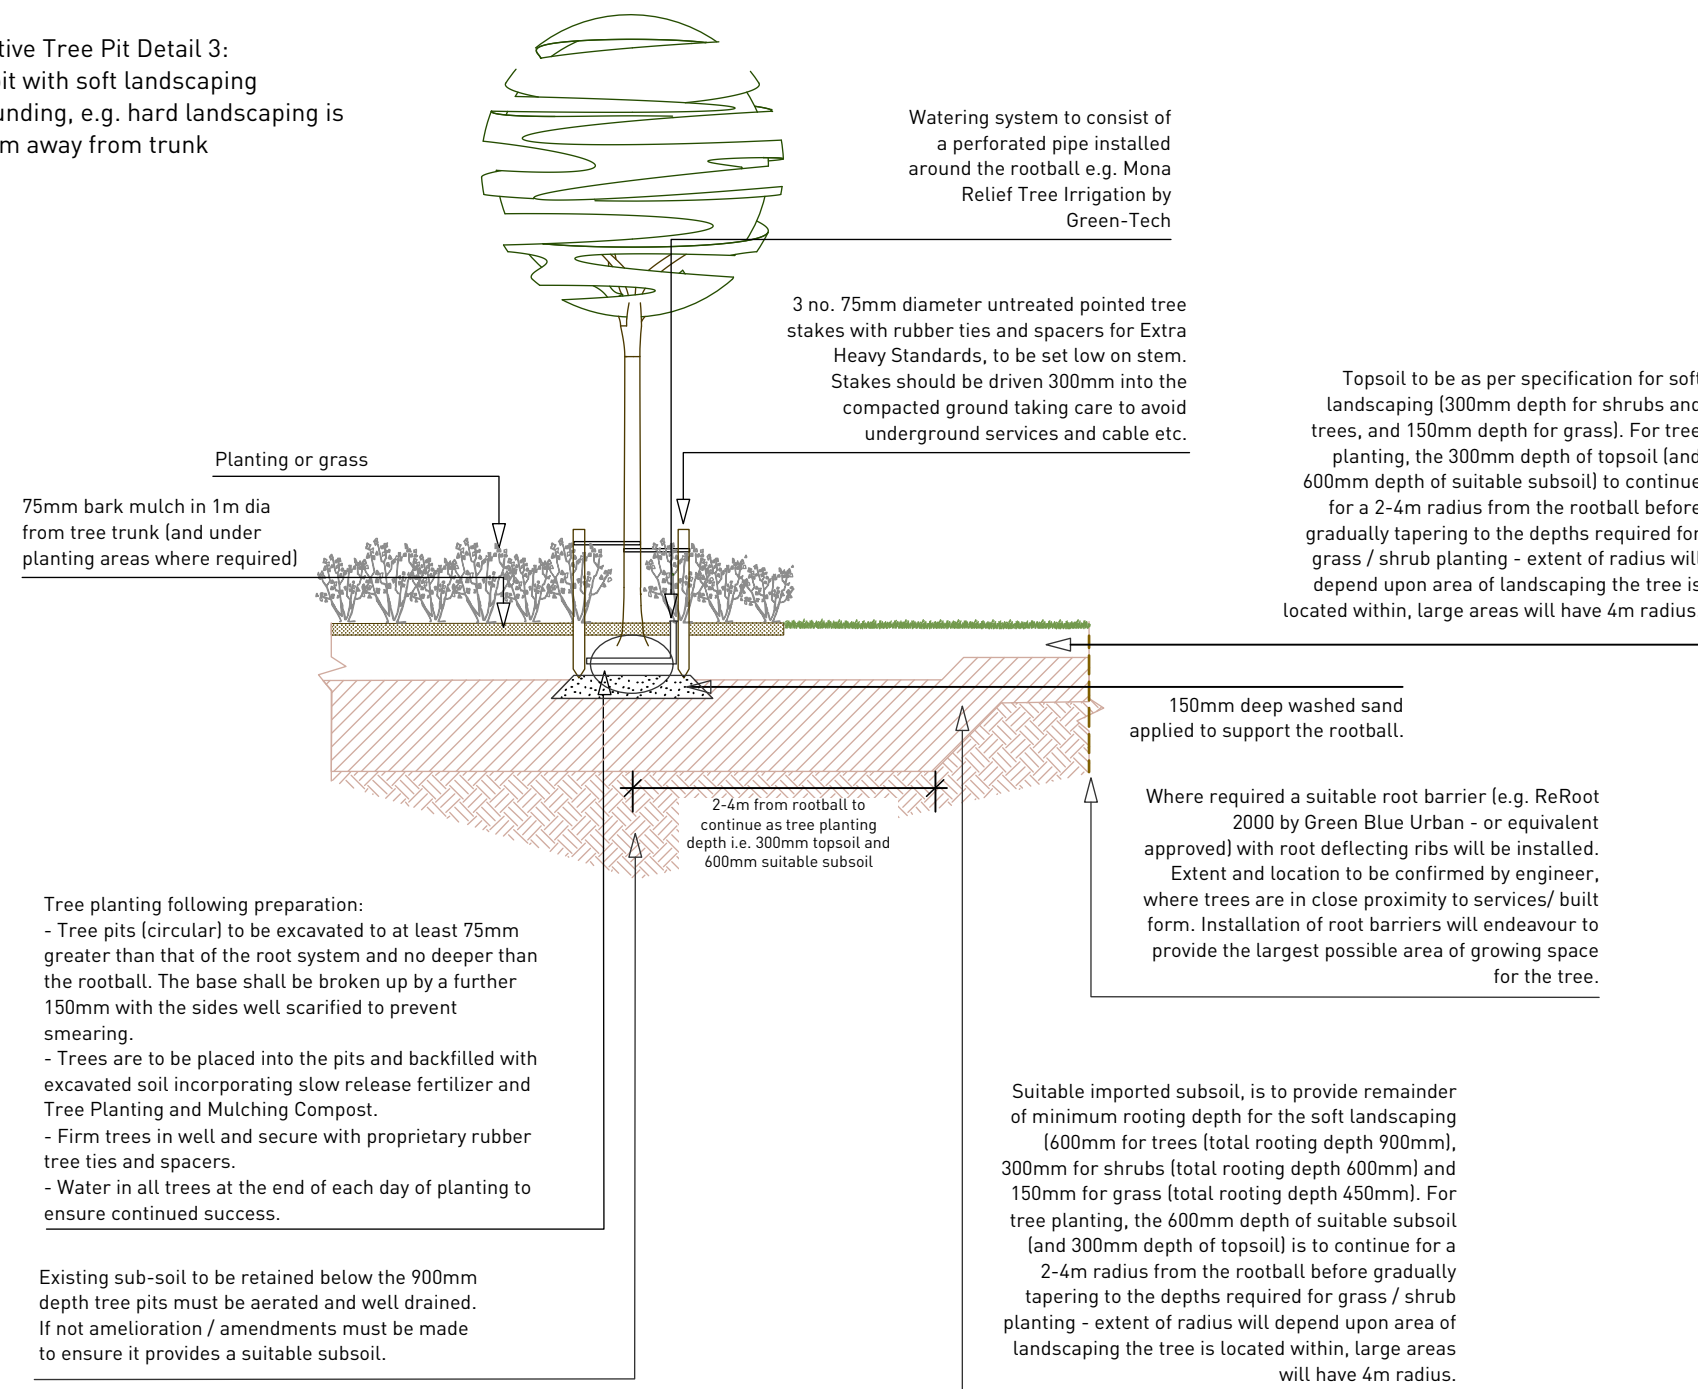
tive Tree Pit Detail 3:
it with soft landscaping
unding, e.g. hard landscaping is
m away from trunk

Watering system to consist of a perforated pipe installed around the rootball e.g. Mona Relief Tree Irrigation by Green-Tech

3 no. 75mm diameter untreated pointed tree stakes with rubber ties and spacers for Extra Heavy Standards, to be set low on stem. Stakes should be driven 300mm into the compacted ground taking care to avoid underground services and cable etc.

Topsoil to be as per specification for soft landscaping (300mm depth for shrubs and trees, and 150mm depth for grass). For tree planting, the 300mm depth of topsoil (and 600mm depth of suitable subsoil) to continue for a 2-4m radius from the rootball before gradually tapering to the depths required for grass / shrub planting - extent of radius will depend upon area of landscaping the tree is located within, large areas will have 4m radius

Planting or grass

75mm bark mulch in 1m dia from tree trunk (and under planting areas where required)

150mm deep washed sand applied to support the rootball.

2-4m from rootball to continue as tree planting depth i.e. 300mm topsoil and 600mm suitable subsoil

Where required a suitable root barrier (e.g. ReRoot 2000 by Green Blue Urban - or equivalent approved) with root deflecting ribs will be installed. Extent and location to be confirmed by engineer, where trees are in close proximity to services/ built form. Installation of root barriers will endeavour to provide the largest possible area of growing space for the tree.

Tree planting following preparation:
- Tree pits (circular) to be excavated to at least 75mm greater than that of the root system and no deeper than the rootball. The base shall be broken up by a further 150mm with the sides well scarified to prevent smearing.
- Trees are to be placed into the pits and backfilled with excavated soil incorporating slow release fertilizer and Tree Planting and Mulching Compost.
- Firm trees in well and secure with proprietary rubber tree ties and spacers.
- Water in all trees at the end of each day of planting to ensure continued success.

Existing sub-soil to be retained below the 900mm depth tree pits must be aerated and well drained. If not amelioration / amendments must be made to ensure it provides a suitable subsoil.

Suitable imported subsoil, is to provide remainder of minimum rooting depth for the soft landscaping (600mm for trees (total rooting depth 900mm), 300mm for shrubs (total rooting depth 600mm) and 150mm for grass (total rooting depth 450mm). For tree planting, the 600mm depth of suitable subsoil (and 300mm depth of topsoil) is to continue for a 2-4m radius from the rootball before gradually tapering to the depths required for grass / shrub planting - extent of radius will depend upon area of landscaping the tree is located within, large areas will have 4m radius.